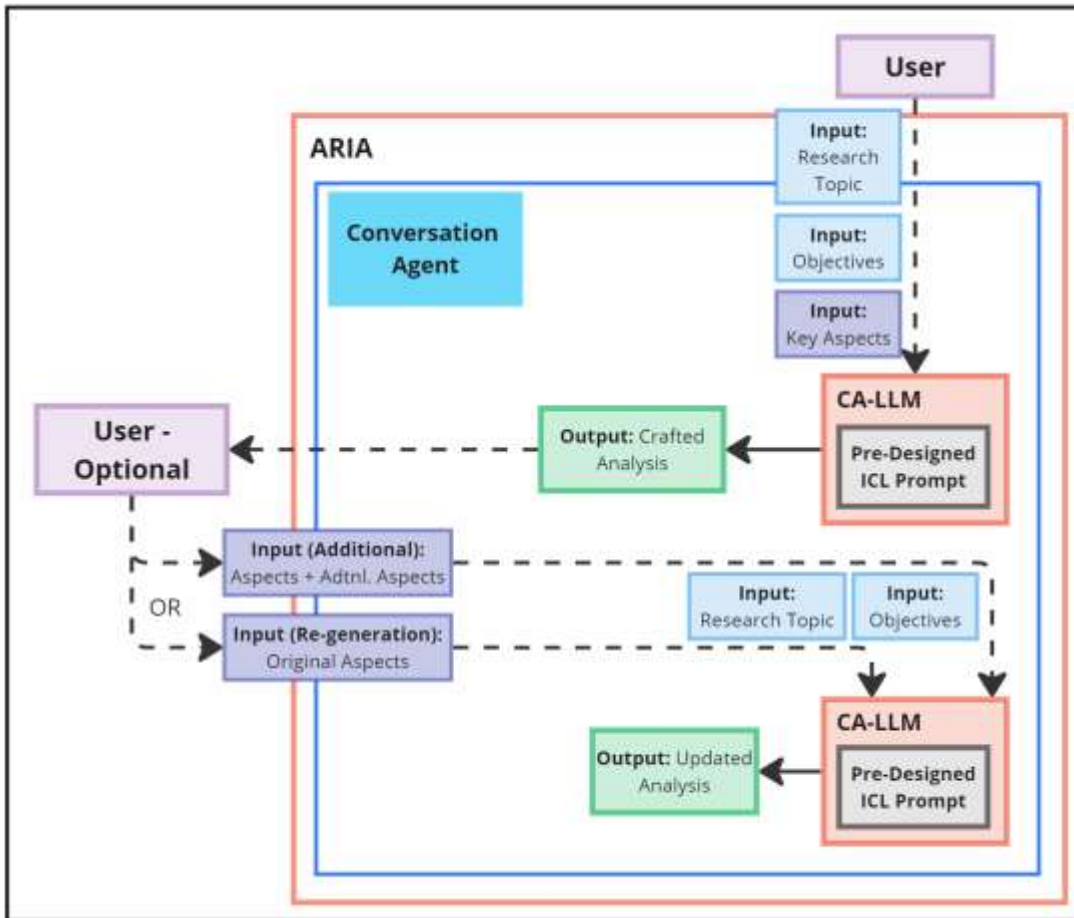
User

ARIA

Input: Research Topic

Conversation Agent

Input: Objectives

Input: Key Aspects

CA-LLM

Pre-Designed ICL Prompt

User - Optional

Output: Crafted Analysis

Input (Additional): Aspects + Adtnl. Aspects

OR

Input (Re-generation): Original Aspects

Input: Research Topic

Input: Objectives

CA-LLM

Pre-Designed ICL Prompt

Output: Updated Analysis